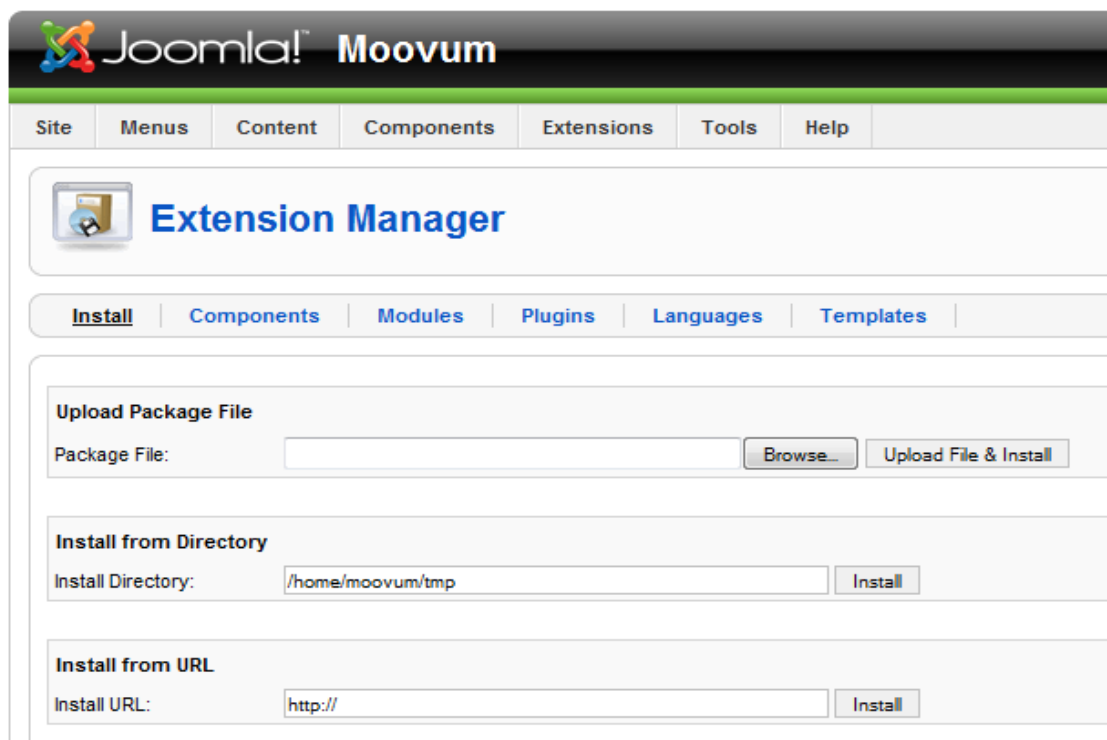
Joomla!™ Moovum

Site | Menus | Content | Components | Extensions | Tools | Help

Extension Manager

Install | Components | Modules | Plugins | Languages | Templates

Upload Package File

Package File: Browse... Upload File & Install

Install from Directory

Install Directory: /home/moovum/tmp Install

Install from URL

Install URL: http:// Install